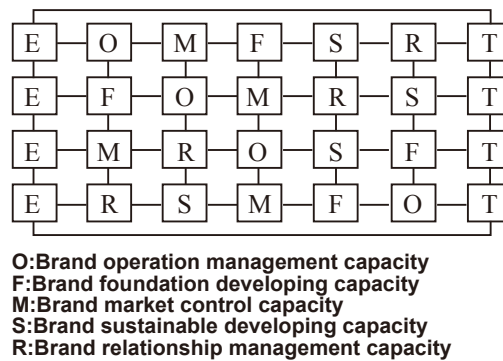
| E | O | M | F | S | R | T |
|---|---|---|---|---|---|---|
| E | F | O | M | R | S | T |
| E | M | R | O | S | F | T |
| E | R | S | M | F | O | T |

O:Brand operation management capacity
F:Brand foundation developing capacity
M:Brand market control capacity
S:Brand sustainable developing capacity
R:Brand relationship management capacity